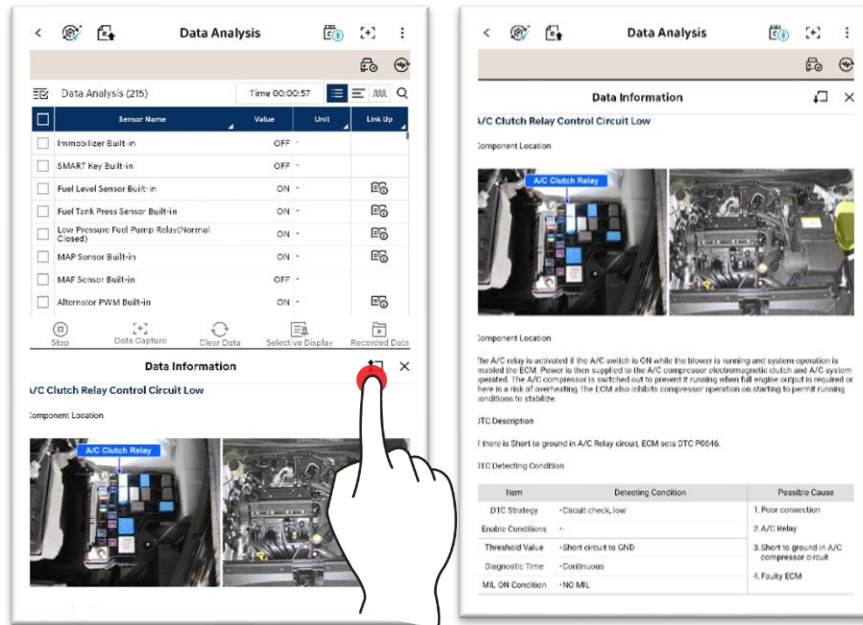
Data Analysis

Data Analysis (215)

Time 00:00:57

| Sensor Name | Value | Unit | Link Up |
|---|---|---|---|
| Immobilizer Built-in | OFF | - | |
| SMART Key Built-in | OFF | - | |
| Fuel Level Sensor Built-in | ON | - | |
| Fuel Tank Press Sensor Built-in | ON | - | |
| Low Pressure Fuel Pump Relay(Normal Closed) | ON | - | |
| MAP Sensor Built-in | ON | - | |
| MAF Sensor Built-in | OFF | - | |
| Alternator PWM Built-in | ON | - | |

Stop Data Capture Clear Data Selective Display Recorded Data

Data Information

A/C Clutch Relay Control Circuit Low

Component Location

A/C Clutch Relay

Data Analysis

Data Information

A/C Clutch Relay Control Circuit Low

Component Location

A/C Clutch Relay

Component Location

The A/C relay is activated if the A/C switch is ON while the blower is running and system operation is enabled the ECM. Power is then supplied to the A/C compressor electromagnetic clutch and A/C system operated. The A/C compressor is switched out to prevent it running when full engine output is required or there is a risk of overheating The ECM also inhibits compressor operation on starting to permit running conditions to stabilize.

DTC Description

If there is Short to ground in A/C Relay circuit, ECM sets DTC P0646.

DTC Detecting Condition

| Item | Detecting Condition | Possible Cause |
|---|---|---|
| DTC Strategy | •Circuit check, low | 1. Poor connection<br>2. A/C Relay<br>3. Short to ground in A/C compressor circuit<br>4. Faulty ECM |
| Enable Conditions | •- | |
| Threshold Value | •Short circuit to GND | |
| Diagnostic Time | •Continuous | |
| MIL ON Condition | •NO MIL | |